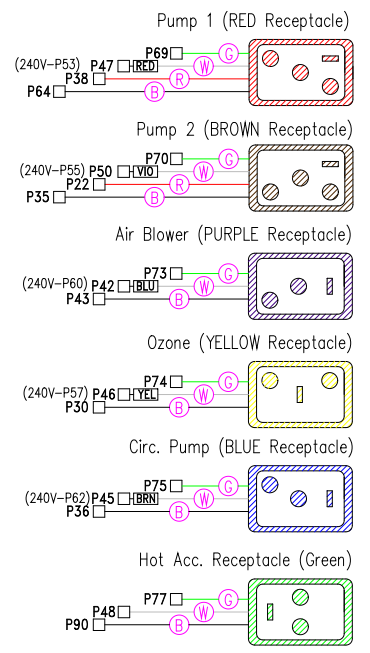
Pump 1 (RED Receptacle)

P69 G
(240V–P53) P47 RED W
P38 R
P64 B

Pump 2 (BROWN Receptacle)

P70 G
(240V–P55) P50 VIO W
P22 R
P35 B

Air Blower (PURPLE Receptacle)

P73 G
(240V–P60) P42 BLU W
P43 B

Ozone (YELLOW Receptacle)

P74 G
(240V–P57) P46 YEL W
P30 B

Circ. Pump (BLUE Receptacle)

P75 G
(240V–P62) P45 BRN W
P36 B

Hot Acc. Receptacle (Green)

P77 G
P48 W
P90 B